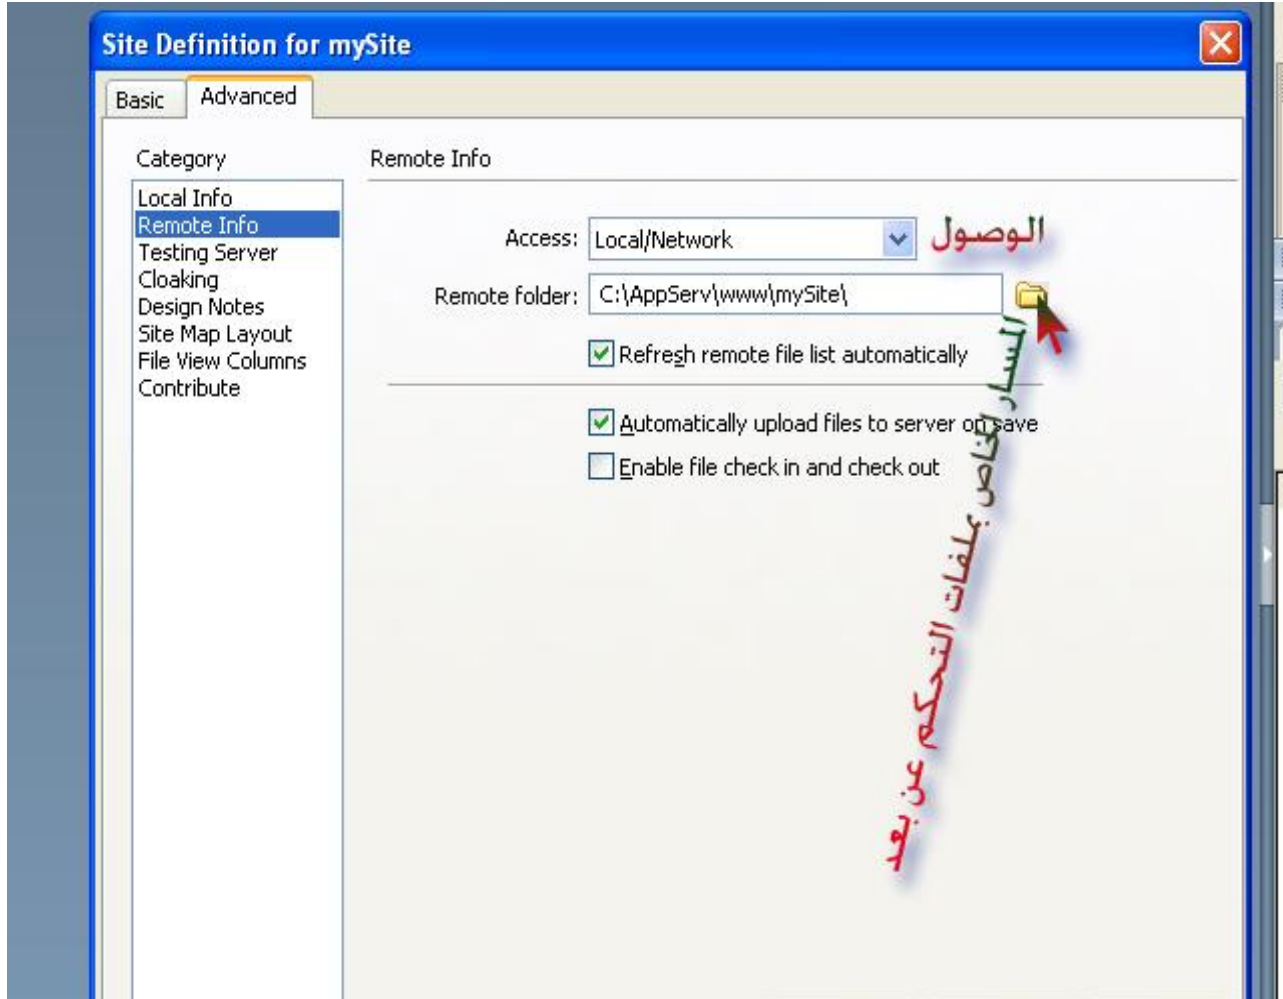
Site Definition for mySite

Basic | Advanced

Category

Local Info
Remote Info
Testing Server
Cloaking
Design Notes
Site Map Layout
File View Columns
Contribute

Remote Info

Access: Local/Network

الوصول

Remote folder: C:\AppServ\www\mySite\

Refresh remote file list automatically

Automatically upload files to server on save

Enable file check in and check out

المسار الخاص بلفات التحكم عن بعد